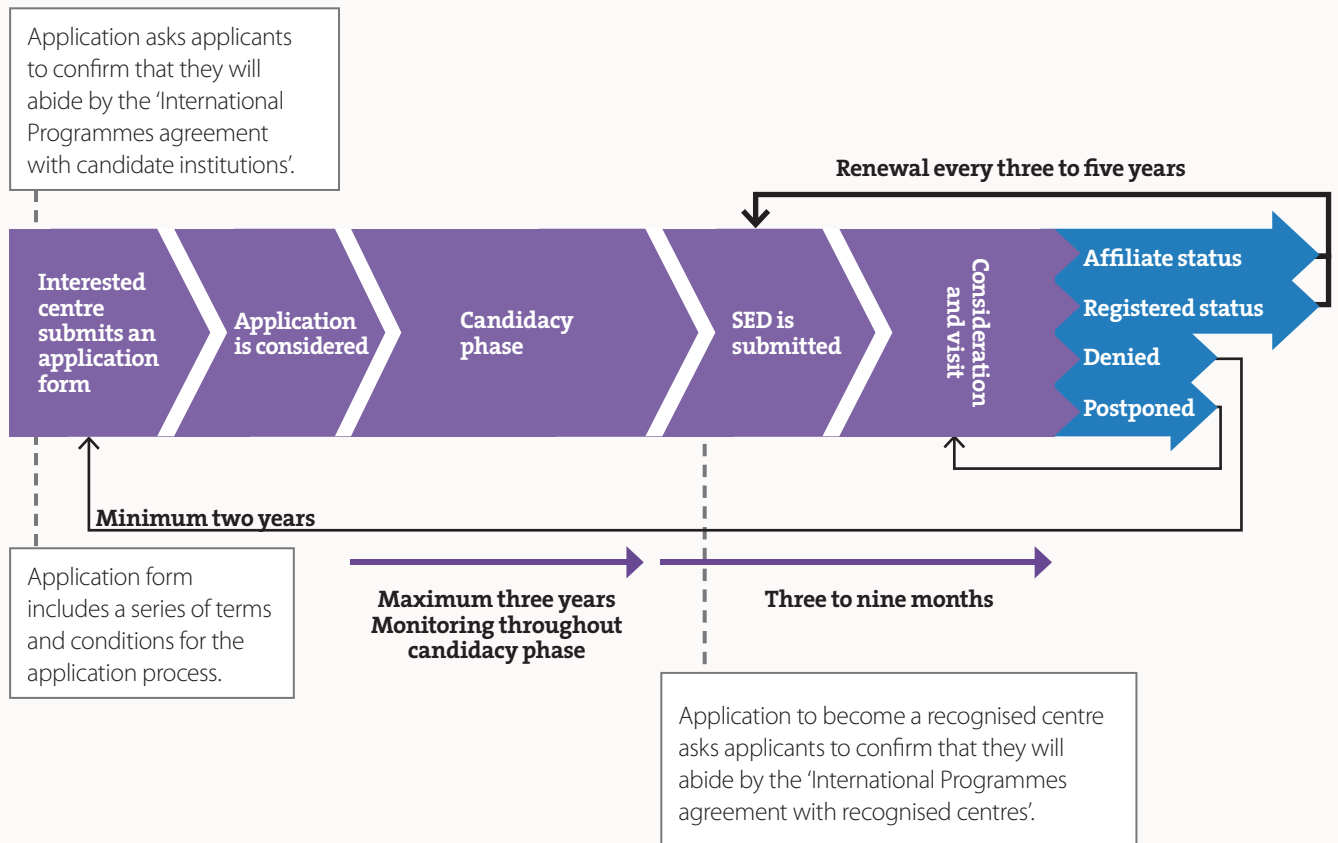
Application asks applicants to confirm that they will abide by the 'International Programmes agreement with candidate institutions'.

Renewal every three to five years

Interested centre submits an application form

Application is considered

Candidacy phase

SED is submitted

Consideration and visit

Affiliate status

Registered status

Denied

Postponed

Minimum two years

Application form includes a series of terms and conditions for the application process.

Maximum three years
Monitoring throughout candidacy phase

Three to nine months

Application to become a recognised centre asks applicants to confirm that they will abide by the 'International Programmes agreement with recognised centres'.